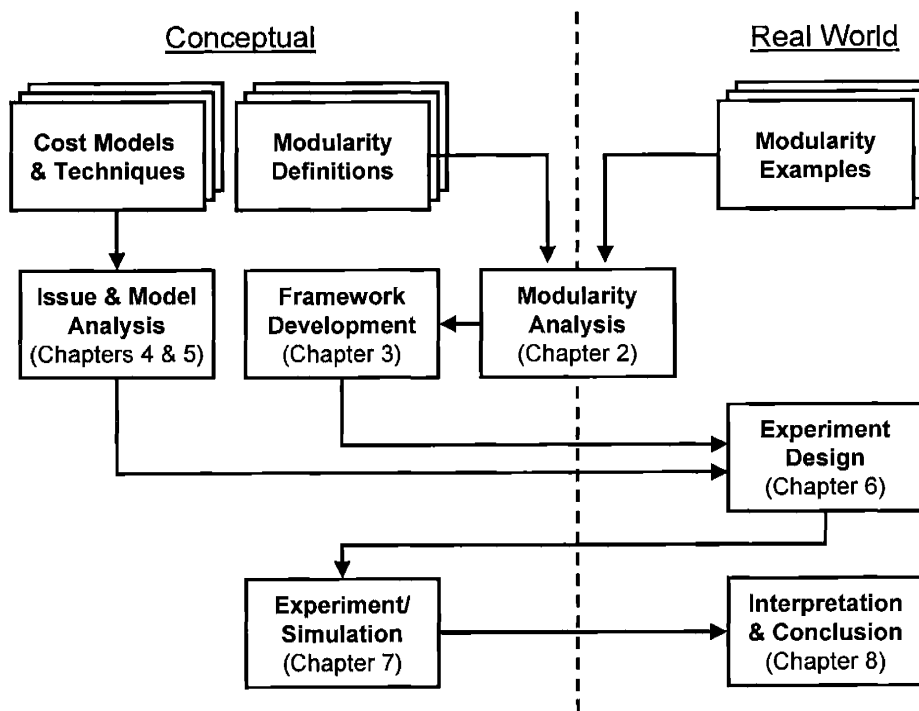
Conceptual

Real World

Cost Models & Techniques

Modularity Definitions

Modularity Examples

Issue & Model Analysis (Chapters 4 & 5)

Framework Development (Chapter 3)

Modularity Analysis (Chapter 2)

Experiment Design (Chapter 6)

Experiment/ Simulation (Chapter 7)

Interpretation & Conclusion (Chapter 8)